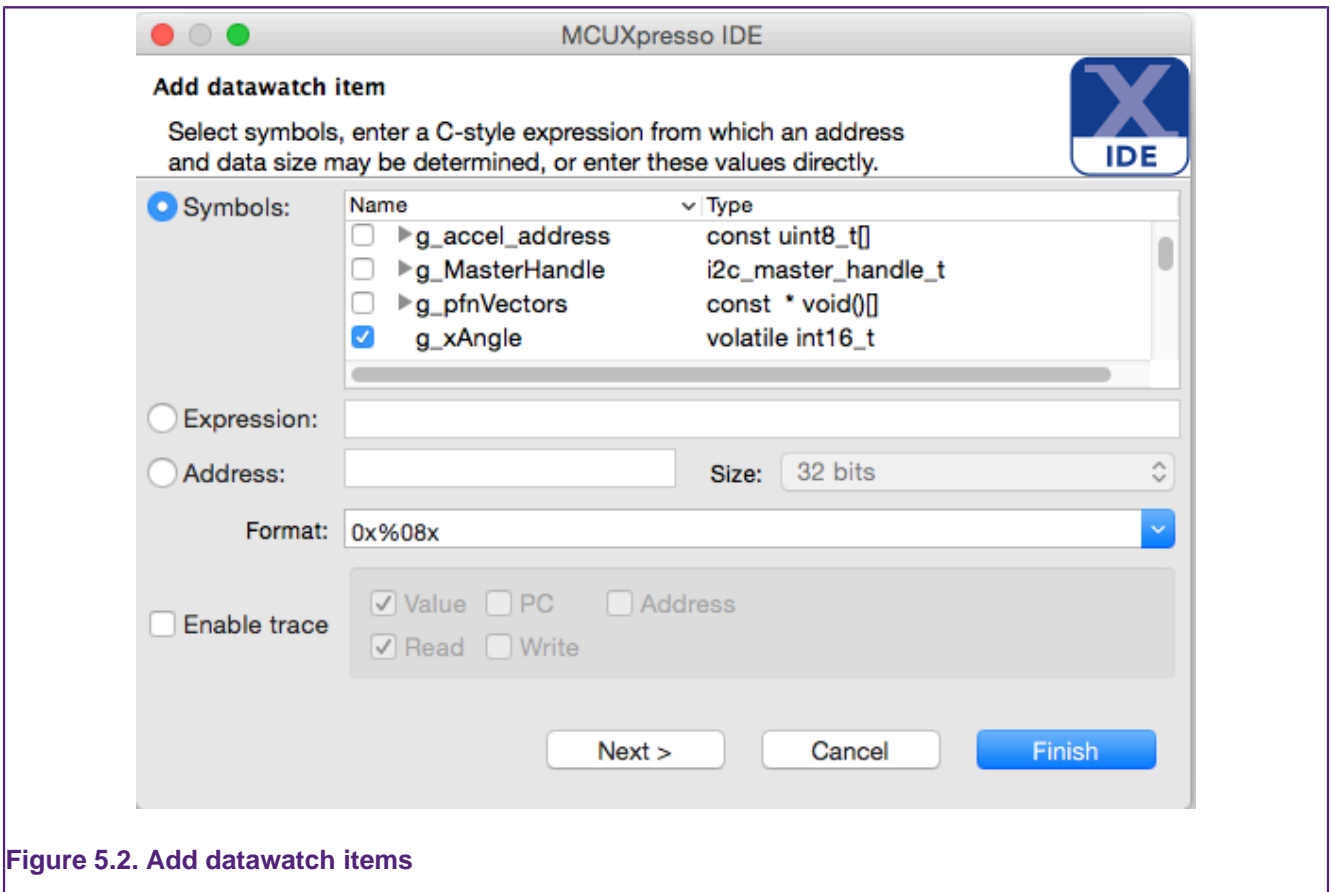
MCUXpresso IDE

Add datawatch item

Select symbols, enter a C-style expression from which an address and data size may be determined, or enter these values directly.

X
IDE

Symbols:

| Name | Type |
|---|---|
| g_accel_address | const uint8_t[] |
| g_MasterHandle | i2c_master_handle_t |
| g_pfnVectors | const * void()[] |
| g_xAngle | volatile int16_t |

Expression:

Address:

Size: 32 bits

Format: 0x%08x

Enable trace

Value PC Address

Read Write

Next >

Cancel

Finish

Figure 5.2. Add datawatch items